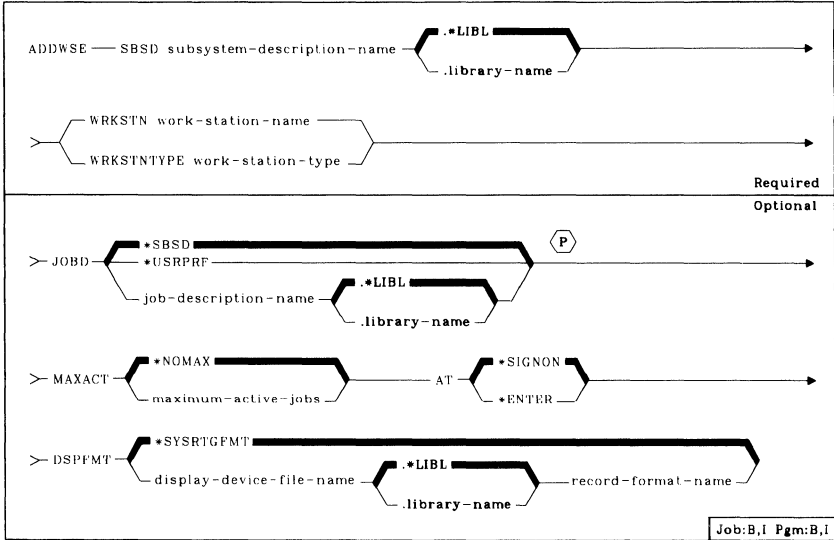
ADDWSE — SBSD subsystem-description-name .*LIBL .library-name

WRKSTN work-station-name
WRKSTNTYPE work-station-type

Required

Optional

JOBD *SBSD *USRPRF job-description-name .*LIBL .library-name P

MAXACT *NOMAX maximum-active-jobs AT *SIGNON *ENTER

DSPFMT *SYSRTGFMT display-device-file-name .*LIBL .library-name record-format-name

Job:B,I Pgm:B,I